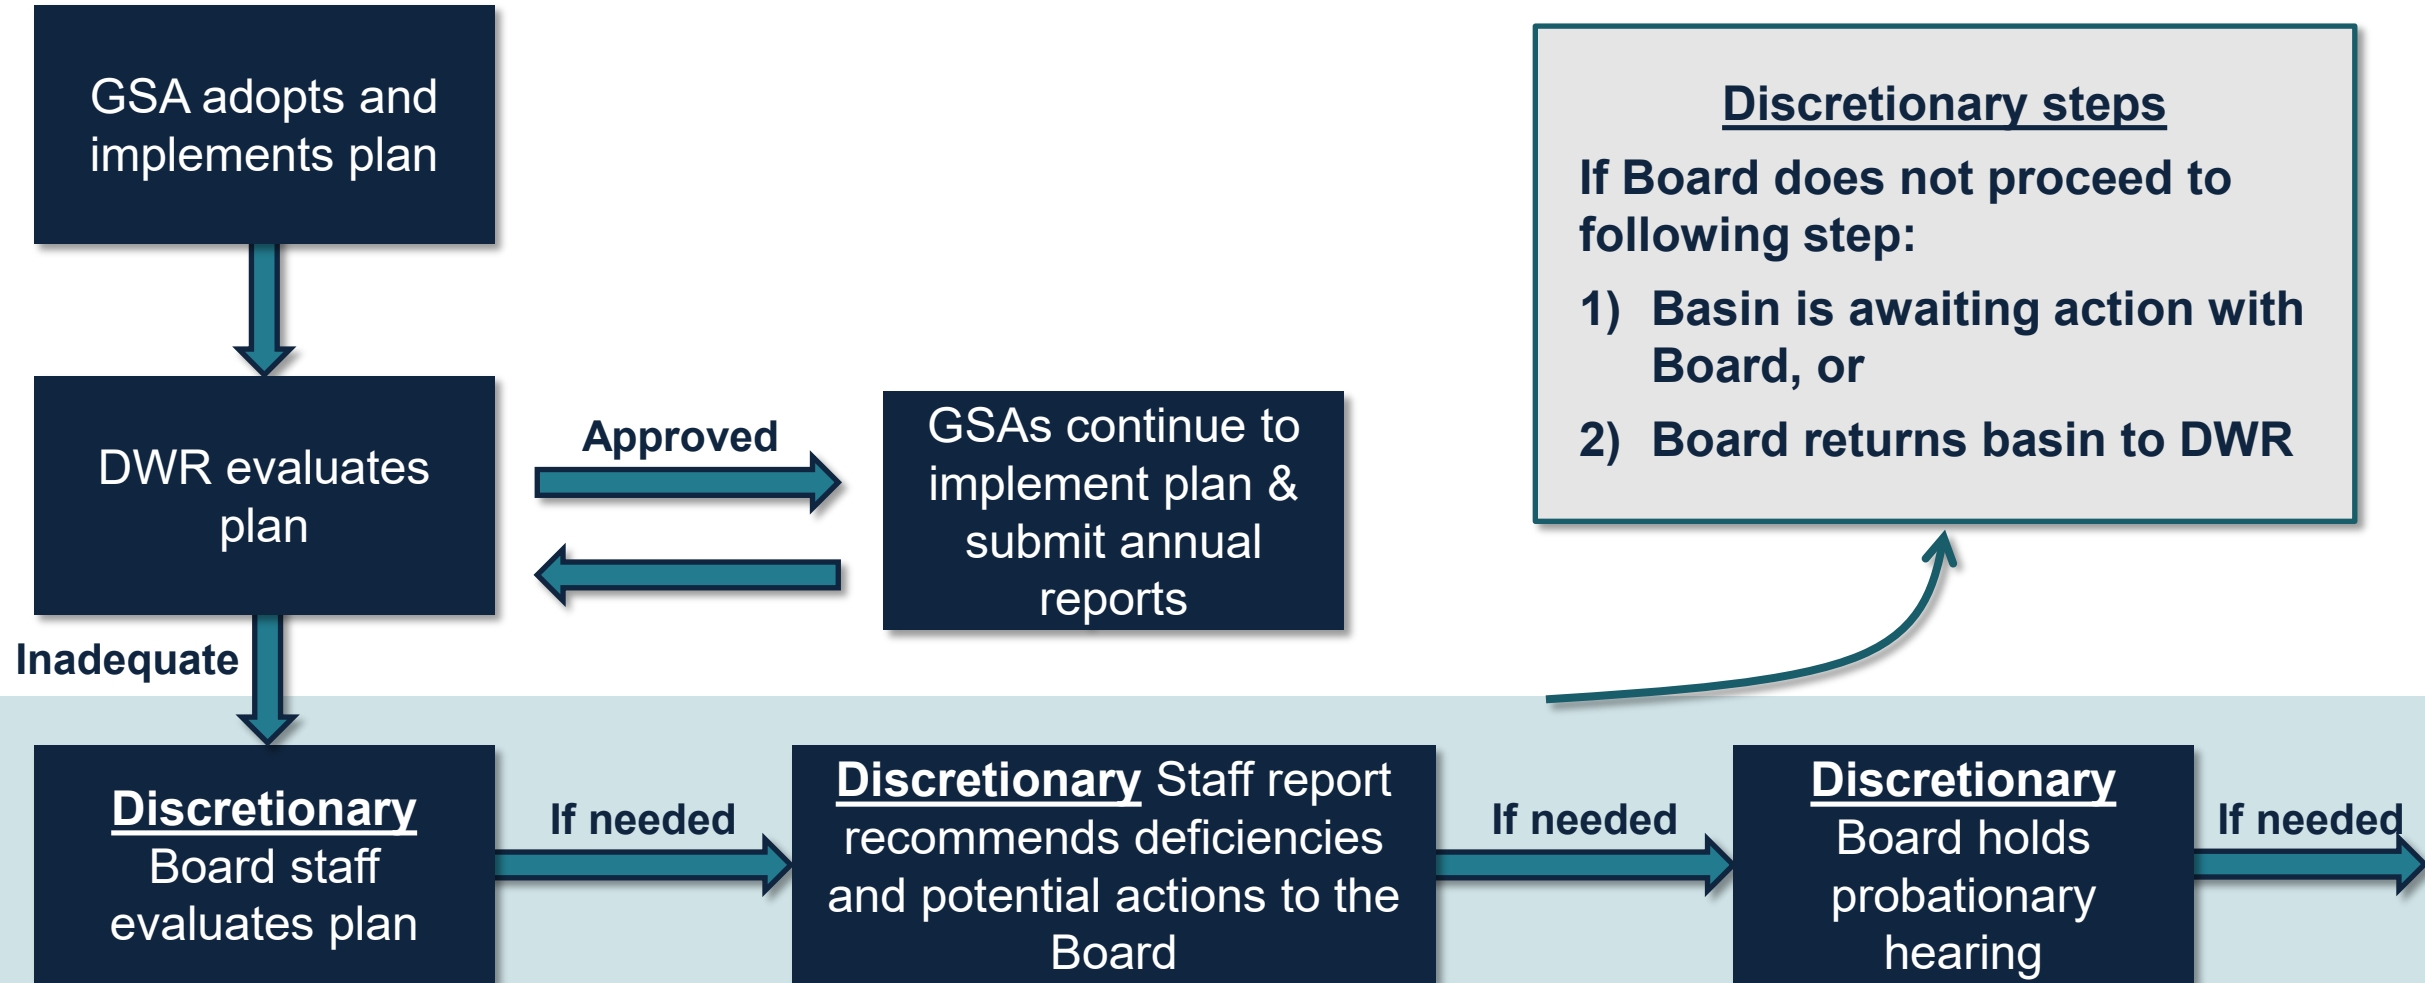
GSA adopts and implements plan

DWR evaluates plan

Approved

GSAs continue to implement plan & submit annual reports

Discretionary steps

If Board does not proceed to following step:

1) Basin is awaiting action with Board, or

2) Board returns basin to DWR

Inadequate

Discretionary Board staff evaluates plan

If needed

Discretionary Staff report recommends deficiencies and potential actions to the Board

If needed

Discretionary Board holds probationary hearing

If needed